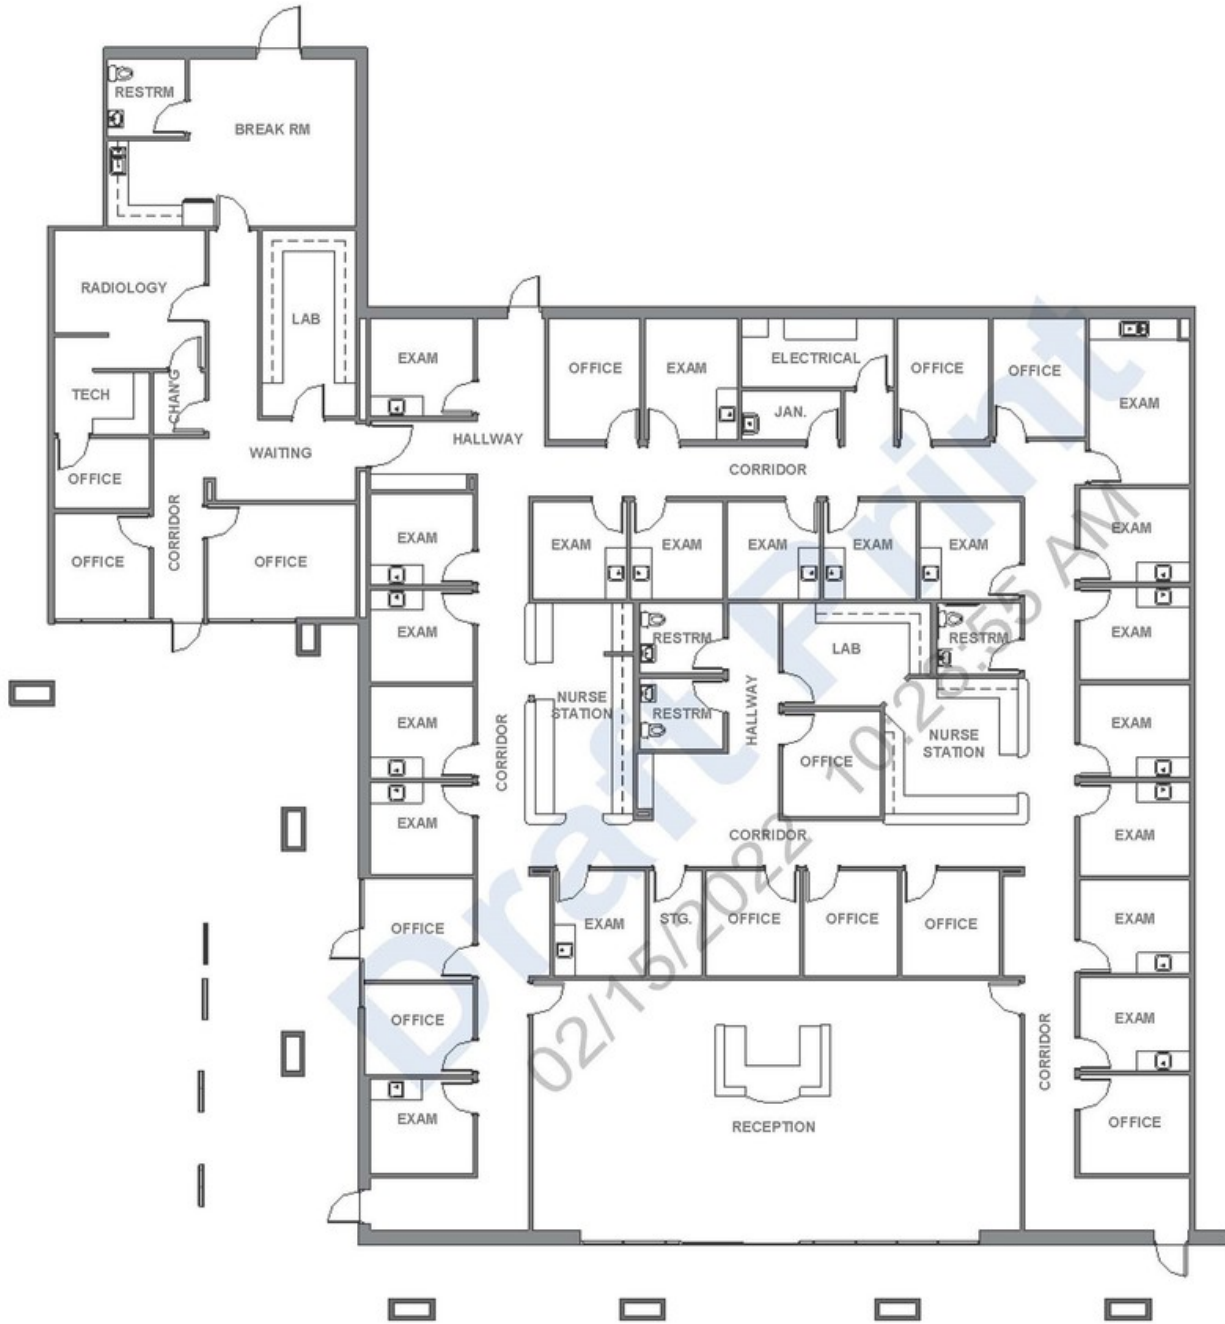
RESTRM
BREAK RM
RADIOLOGY
LAB
TECH
CHANG
OFFICE
WAITING
OFFICE
CORRIDOR
OFFICE
EXAM
HALLWAY
OFFICE
EXAM
ELECTRICAL
JAN.
OFFICE
OFFICE
EXAM
CORRIDOR
EXAM
EXAM
EXAM
EXAM
EXAM
EXAM
EXAM
EXAM
RESTRM
LAB
RESTRM
NURSE STATION
RESTRM
HALLWAY
CORRIDOR
EXAM
OFFICE
NURSE STATION
EXAM
EXAM
EXAM
CORRIDOR
OFFICE
EXAM
STG.
OFFICE
OFFICE
OFFICE
EXAM
OFFICE
EXAM
EXAM
CORRIDOR
RECEPTION
OFFICE
Draft Print
02/15/2022 10:28:55 AM